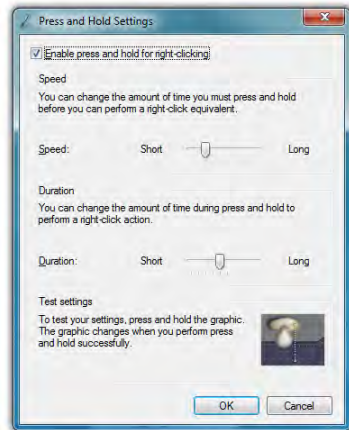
Press and Hold Settings

Enable press and hold for right-clicking

Speed

You can change the amount of time you must press and hold before you can perform a right-click equivalent.

Speed: Short Long

Duration

You can change the amount of time during press and hold to perform a right-click action.

Duration: Short Long

Test settings

To test your settings, press and hold the graphic. The graphic changes when you perform press and hold successfully.

OK Cancel